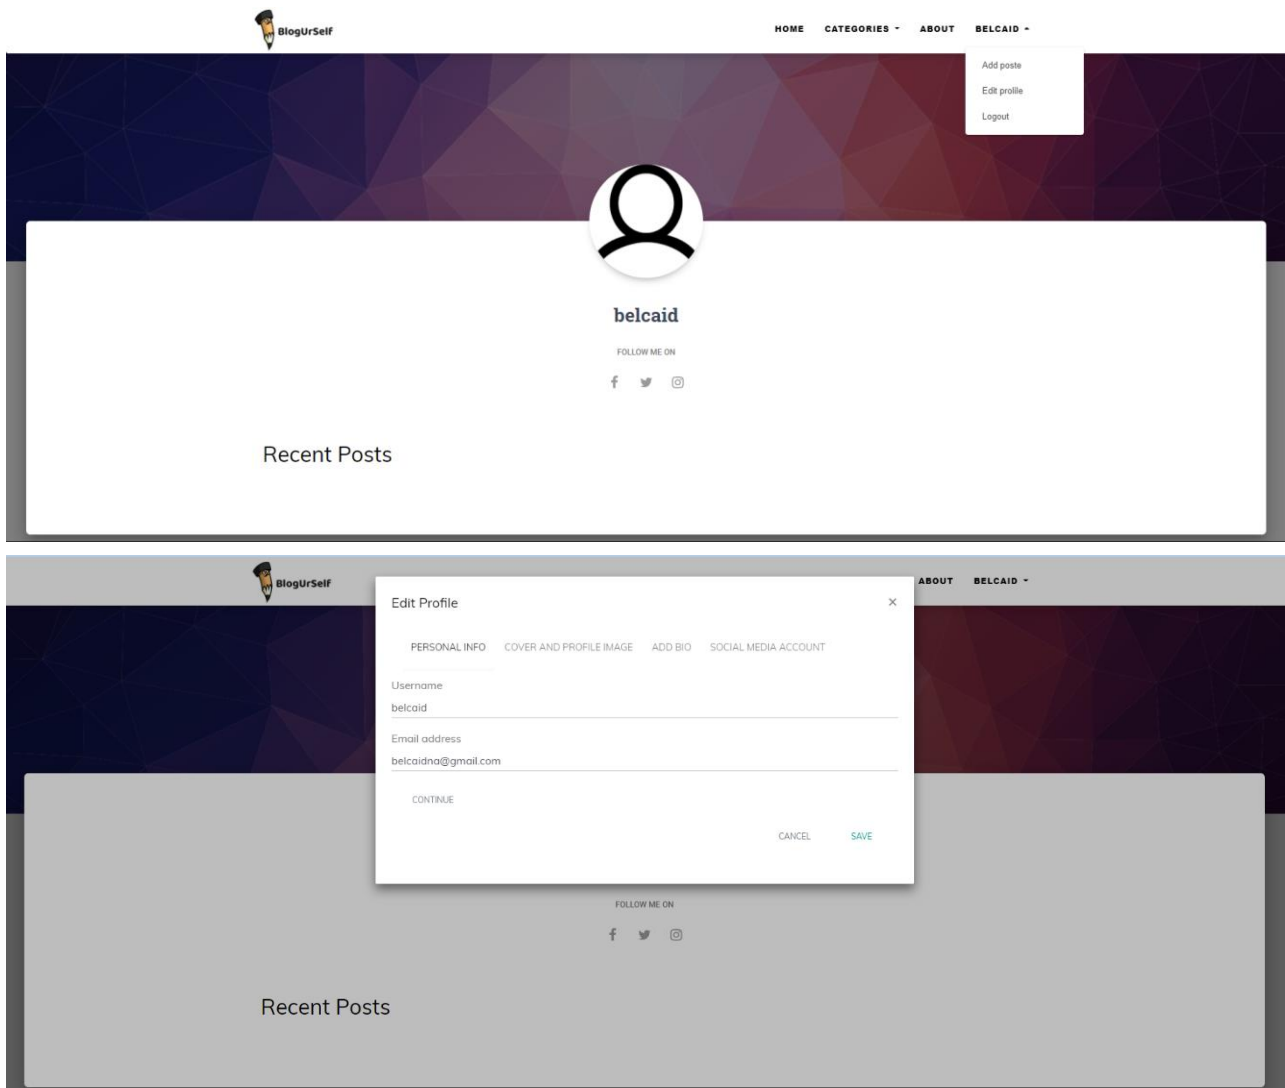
BlogUrSelf

HOME CATEGORIES ABOUT BELCAID

Add poste
Edit profile
Logout

belcaid

FOLLOW ME ON

Recent Posts

BlogUrSelf

ABOUT BELCAID

Edit Profile ×

PERSONAL INFO COVER AND PROFILE IMAGE ADD BIO SOCIAL MEDIA ACCOUNT

Username
belcaid

Email address
belcaidna@gmail.com

CONTINUE

CANCEL SAVE

FOLLOW ME ON

Recent Posts